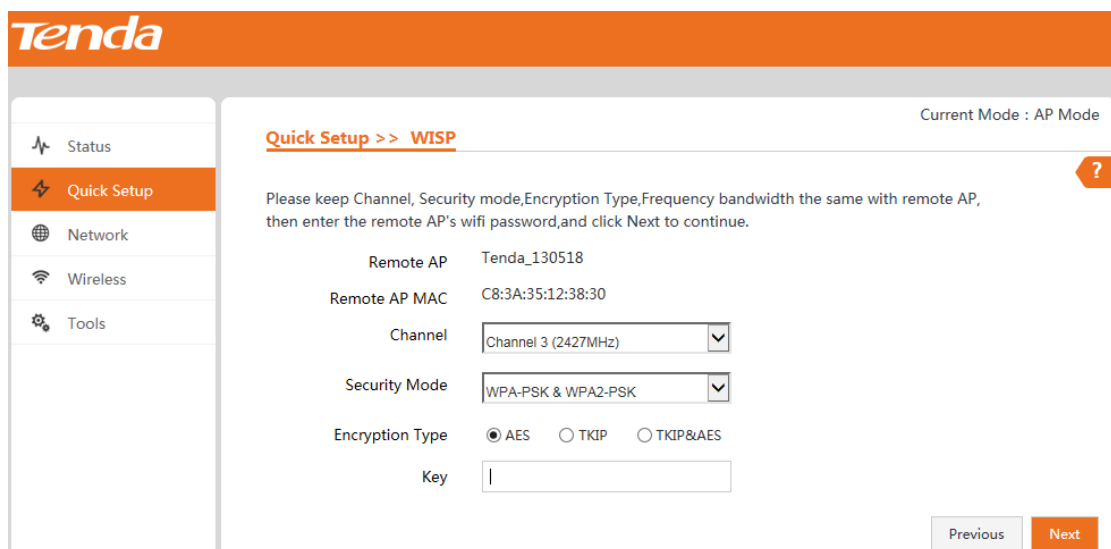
Tenda

Status
Quick Setup
Network
Wireless
Tools

Current Mode : AP Mode

Quick Setup >> WISP

?

Please keep Channel, Security mode,Encryption Type,Frequency bandwidth the same with remote AP, then enter the remote AP's wifi password,and click Next to continue.

Remote AP Tenda_130518
Remote AP MAC C8:3A:35:12:38:30
Channel Channel 3 (2427MHz)
Security Mode WPA-PSK & WPA2-PSK
Encryption Type AES TKIP TKIP&AES
Key

Previous Next